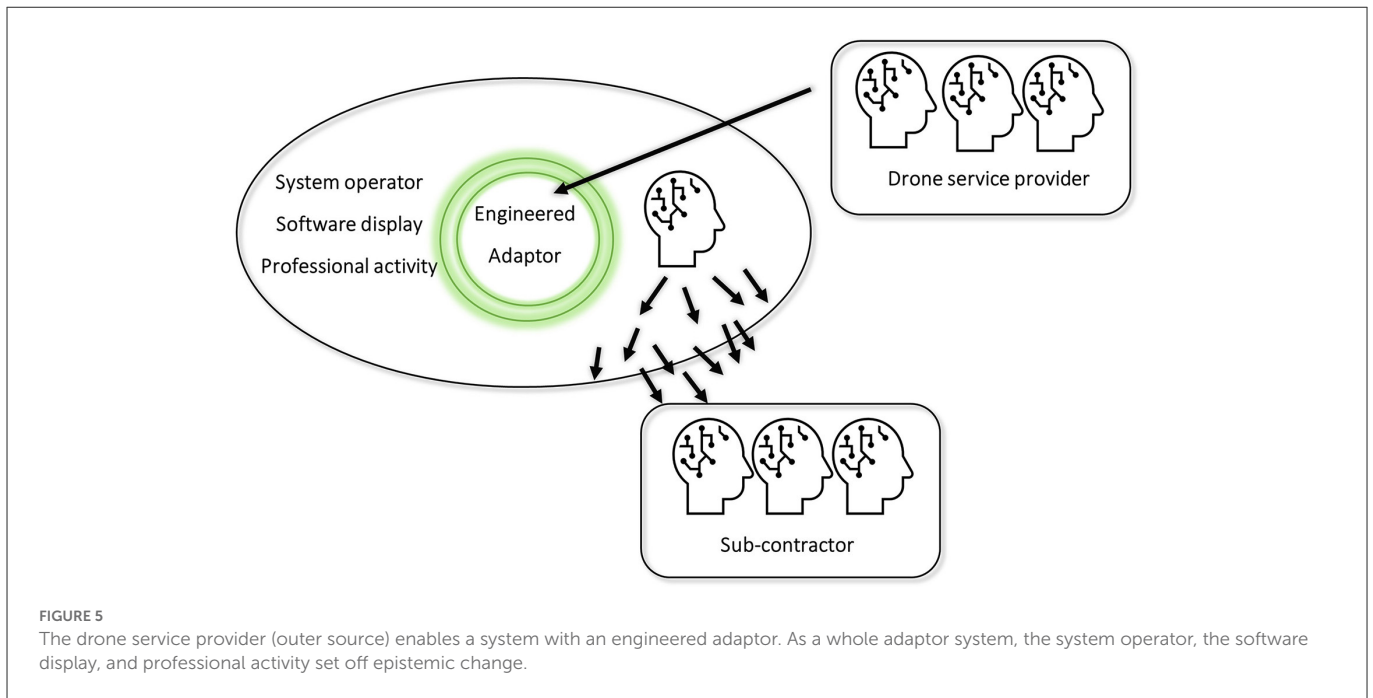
System operator
Software display
Professional activity

Engineered
Adaptor

Drone service provider

Sub-contractor

FIGURE 5
The drone service provider (outer source) enables a system with an engineered adaptor. As a whole adaptor system, the system operator, the software display, and professional activity set off epistemic change.